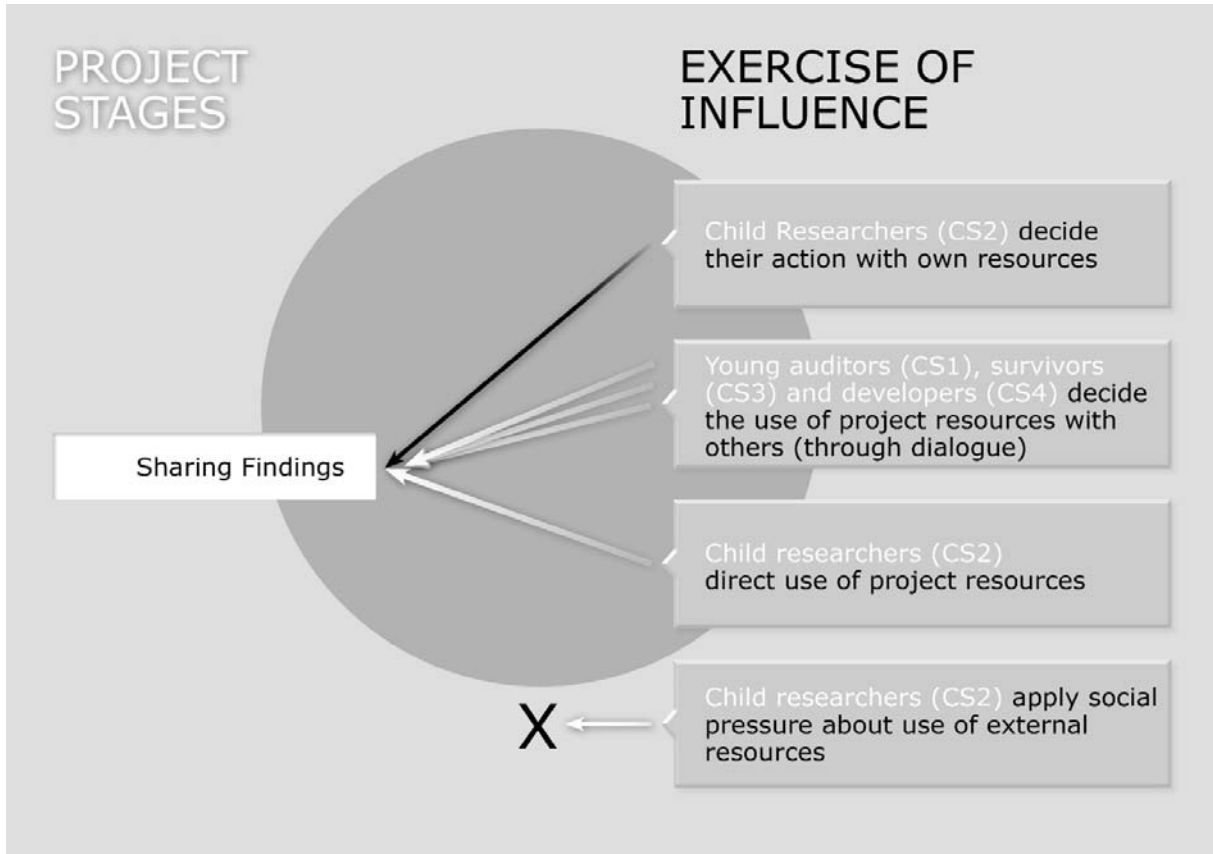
PROJECT STAGES

EXERCISE OF INFLUENCE

Child Researchers (CS2) decide their action with own resources

Young auditors (CS1), survivors (CS3) and developers (CS4) decide the use of project resources with others (through dialogue)

Sharing Findings

Child researchers (CS2) direct use of project resources

X

Child researchers (CS2) apply social pressure about use of external resources